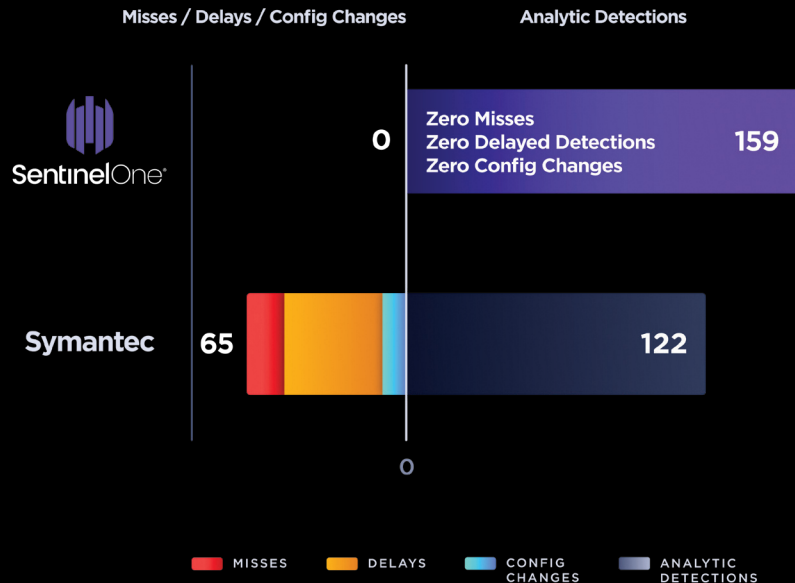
Misses / Delays / Config Changes

Analytic Detections

SentinelOne®

0

Zero Misses
Zero Delayed Detections
Zero Config Changes

159

Symantec

65

122

0

MISSES

DELAYS

CONFIG CHANGES

ANALYTIC DETECTIONS